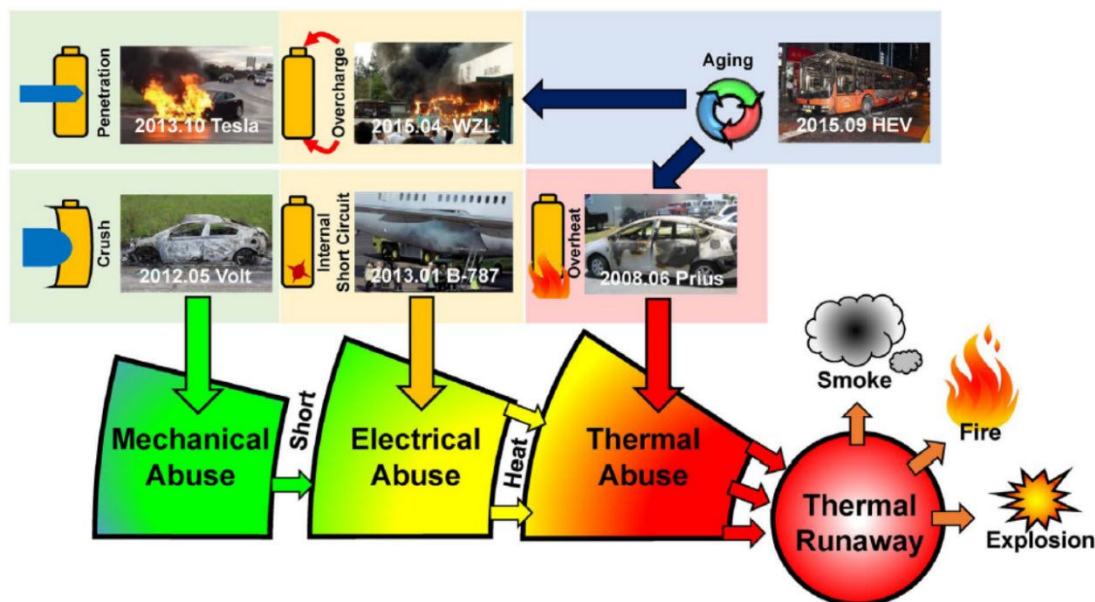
Penetration
2013.10 Tesla
Overcharge
2015.04. WZL
Aging
2015.09 HEV
Crush
2012.05 Volt
Internal Short Circuit
2013.01 B-787
Overheat
2008.06 Prius

Mechanical Abuse
Short
Electrical Abuse
Heat
Thermal Abuse
Thermal Runaway
Smoke
Fire
Explosion